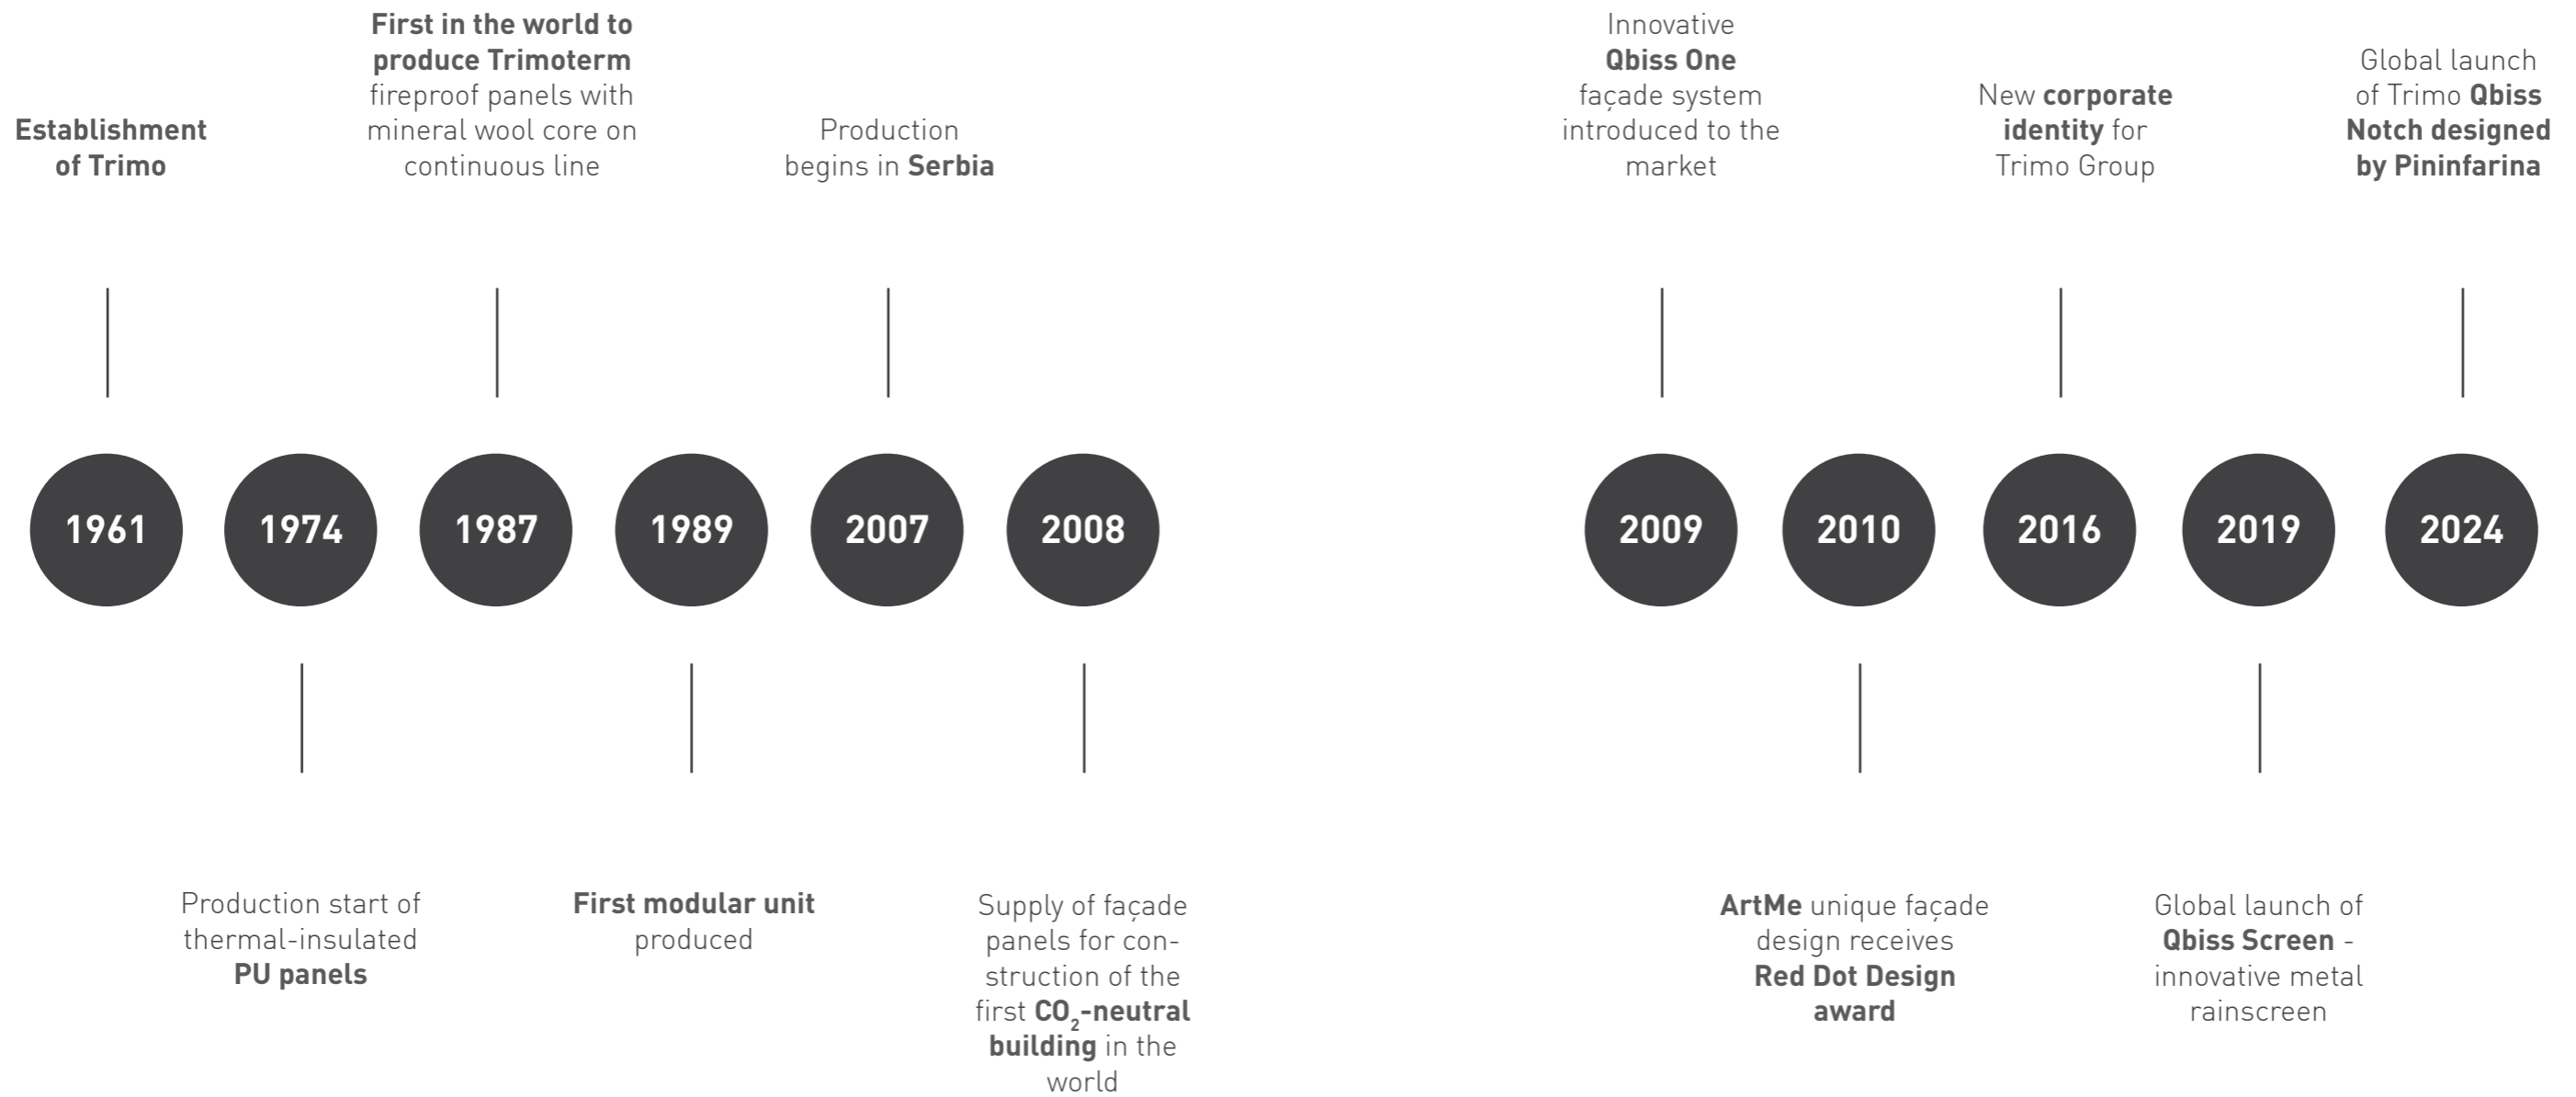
1961
Establishment of Trimo

1974
Production start of thermal-insulated PU panels

1987
First in the world to produce Trimoterm fireproof panels with mineral wool core on continuous line

1989
First modular unit produced

2007
Production begins in Serbia

2008
Supply of façade panels for construction of the first $CO_2$-neutral building in the world

2009
Innovative Qbiss One façade system introduced to the market

2010
ArtMe unique façade design receives Red Dot Design award

2016
New corporate identity for Trimo Group

2019
Global launch of Qbiss Screen - innovative metal rainscreen

2024
Global launch of Trimo Qbiss Notch designed by Pininfarina